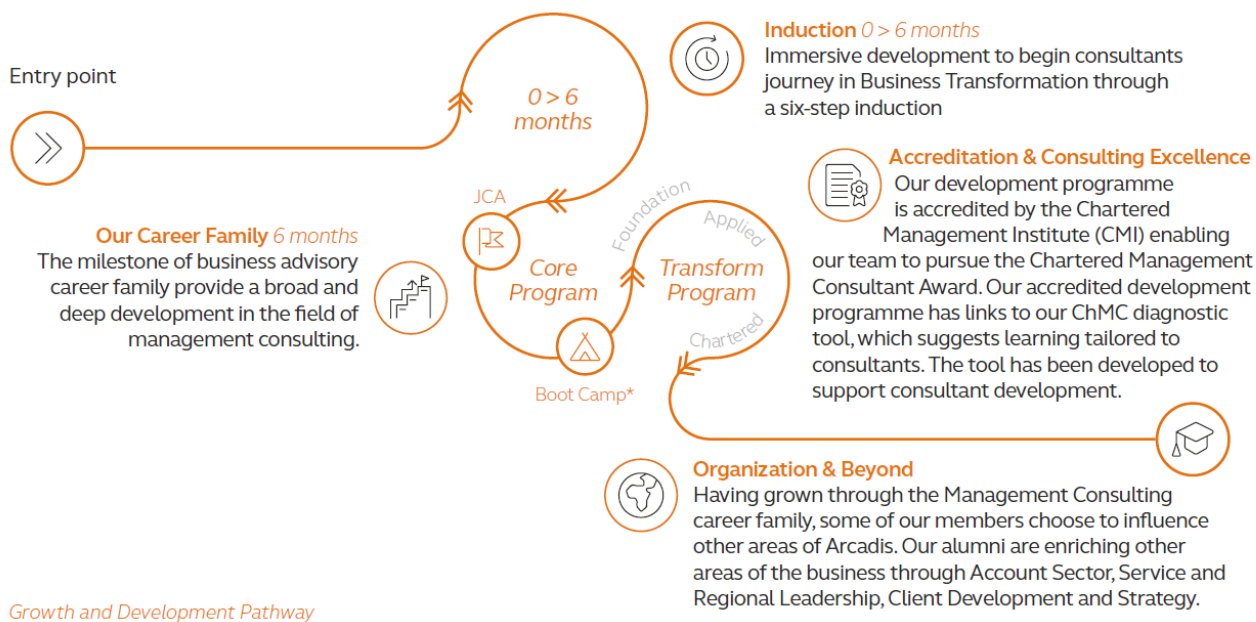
Entry point

0 > 6 months

Induction 0 > 6 months
Immersive development to begin consultants journey in Business Transformation through a six-step induction

Accreditation & Consulting Excellence
Our development programme is accredited by the Chartered Management Institute (CMI) enabling our team to pursue the Chartered Management Consultant Award. Our accredited development programme has links to our ChMC diagnostic tool, which suggests learning tailored to consultants. The tool has been developed to support consultant development.

Our Career Family 6 months
The milestone of business advisory career family provide a broad and deep development in the field of management consulting.

JCA

Core Program

Foundation

Applied

Transform Program

Chartered

Boot Camp*

Organization & Beyond
Having grown through the Management Consulting career family, some of our members choose to influence other areas of Arcadis. Our alumni are enriching other areas of the business through Account Sector, Service and Regional Leadership, Client Development and Strategy.

Growth and Development Pathway